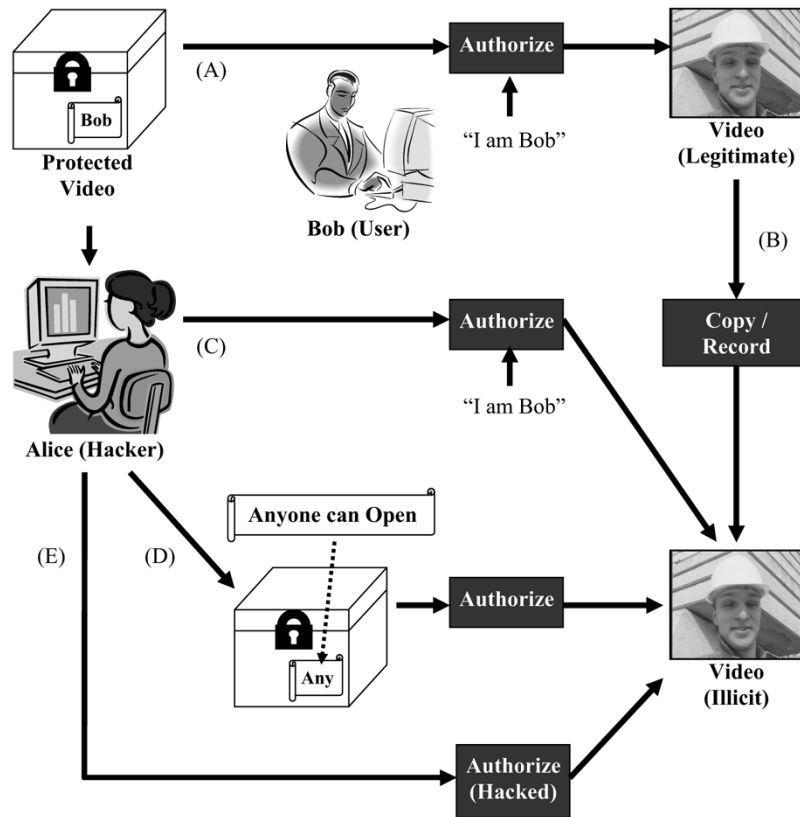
Bob
Protected Video
(A)
Authorize
"I am Bob"
Bob (User)
Video (Legitimate)
(B)
Alice (Hacker)
(C)
Authorize
"I am Bob"
Copy / Record
Anyone can Open
(E)
(D)
Any
Authorize
Video (Illicit)
Authorize (Hacked)